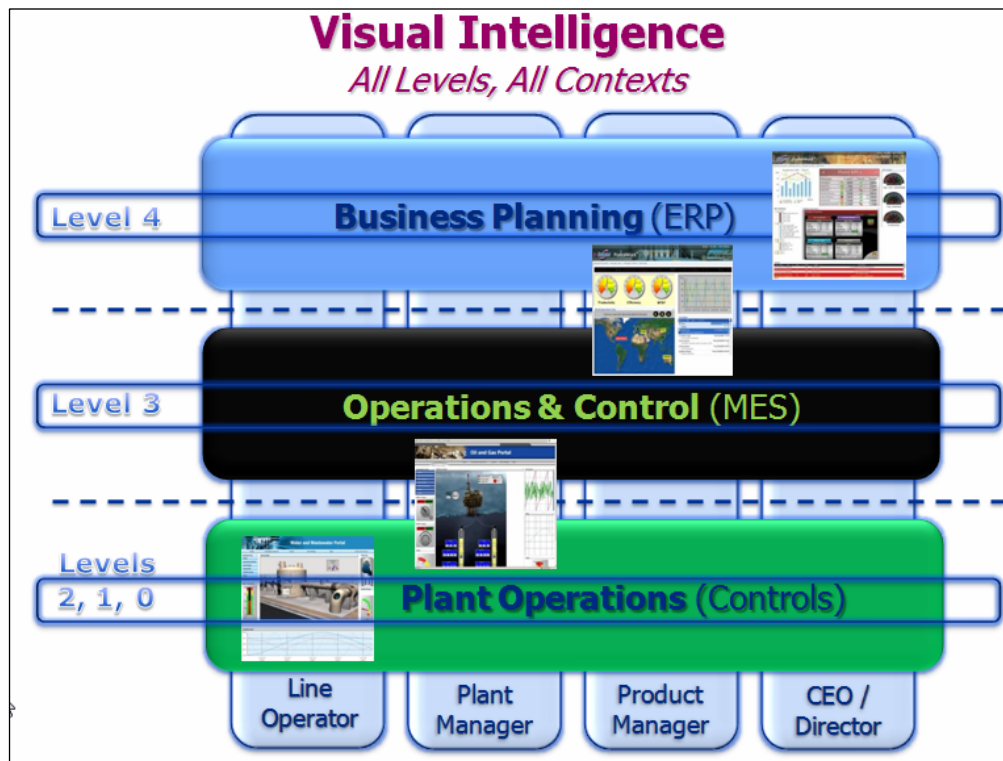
Visual Intelligence
All Levels, All Contexts

Level 4

Business Planning (ERP)

Level 3

Operations & Control (MES)

Levels 2, 1, 0

Plant Operations (Controls)

Line Operator

Plant Manager

Product Manager

CEO / Director